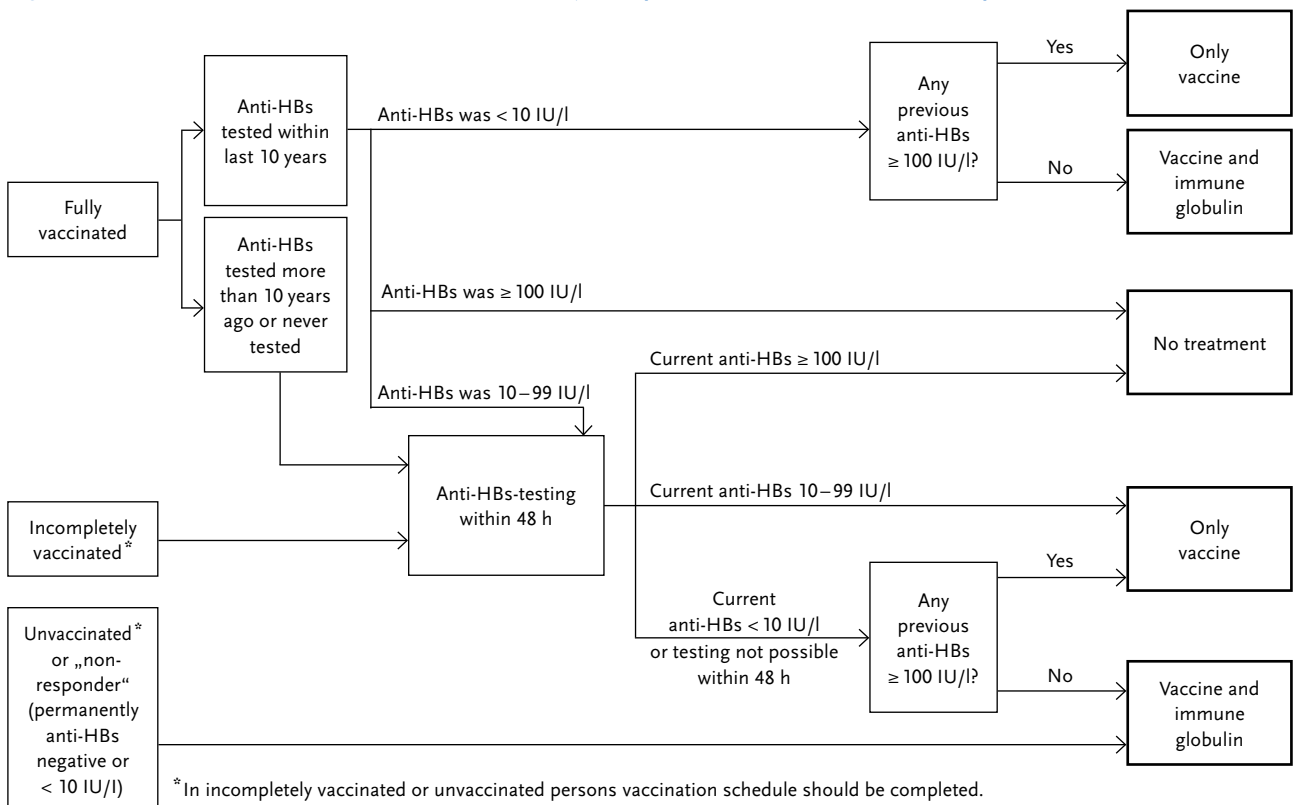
Fully vaccinated

Anti-HBs tested within last 10 years

Anti-HBs tested more than 10 years ago or never tested

Anti-HBs was < 10 IU/l

Any previous anti-HBs ≥ 100 IU/l?

Yes

Only vaccine

No

Vaccine and immune globulin

Anti-HBs was ≥ 100 IU/l

No treatment

Current anti-HBs ≥ 100 IU/l

Anti-HBs was 10 – 99 IU/l

Anti-HBs-testing within 48 h

Current anti-HBs 10 – 99 IU/l

Incompletely vaccinated*

Only vaccine

Current anti-HBs < 10 IU/l or testing not possible within 48 h

Any previous anti-HBs ≥ 100 IU/l?

Yes

No

Vaccine and immune globulin

Unvaccinated* or „non-responder" (permanently anti-HBs negative or < 10 IU/l)

*In incompletely vaccinated or unvaccinated persons vaccination schedule should be completed.